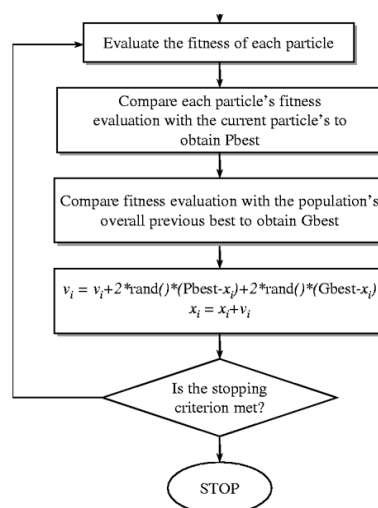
Evaluate the fitness of each particle

Compare each particle's fitness evaluation with the current particle's to obtain Pbest

Compare fitness evaluation with the population's overall previous best to obtain Gbest

$v_i = v_i+2*\text{rand}()*(\text{Pbest}-x_i)+2*\text{rand}()*(\text{Gbest}-x_i)$
$x_i = x_i+v_i$

Is the stopping criterion met?

STOP